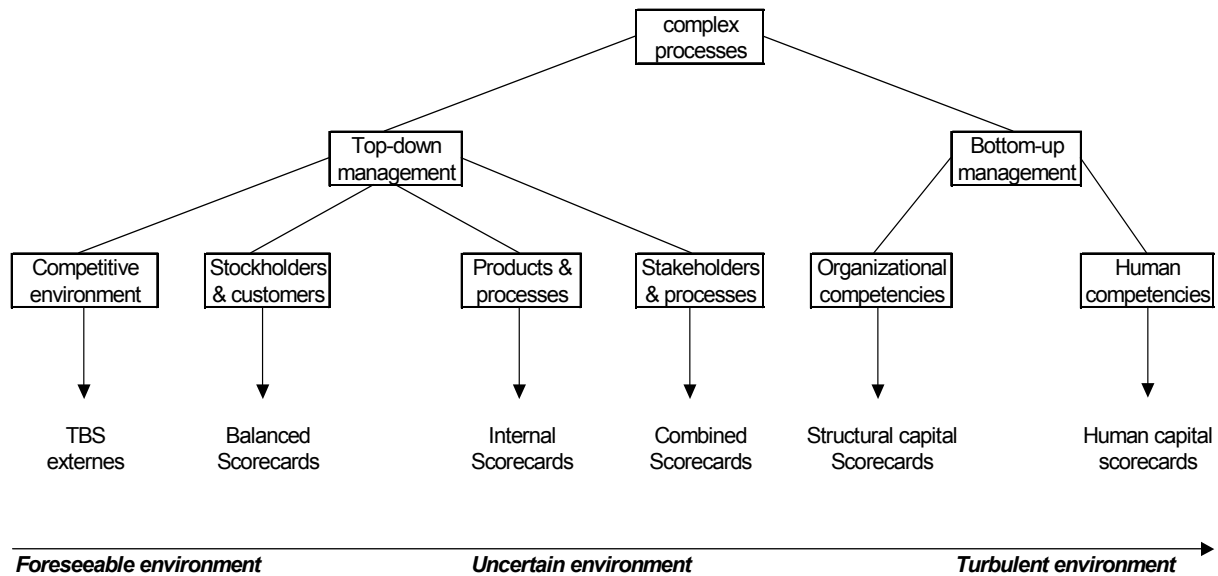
complex processes

Top-down management

Bottom-up management

Competitive environment

Stockholders & customers

Products & processes

Stakeholders & processes

Organizational competencies

Human competencies

TBS externes

Balanced Scorecards

Internal Scorecards

Combined Scorecards

Structural capital Scorecards

Human capital scorecards

Foreseeable environment

Uncertain environment

Turbulent environment